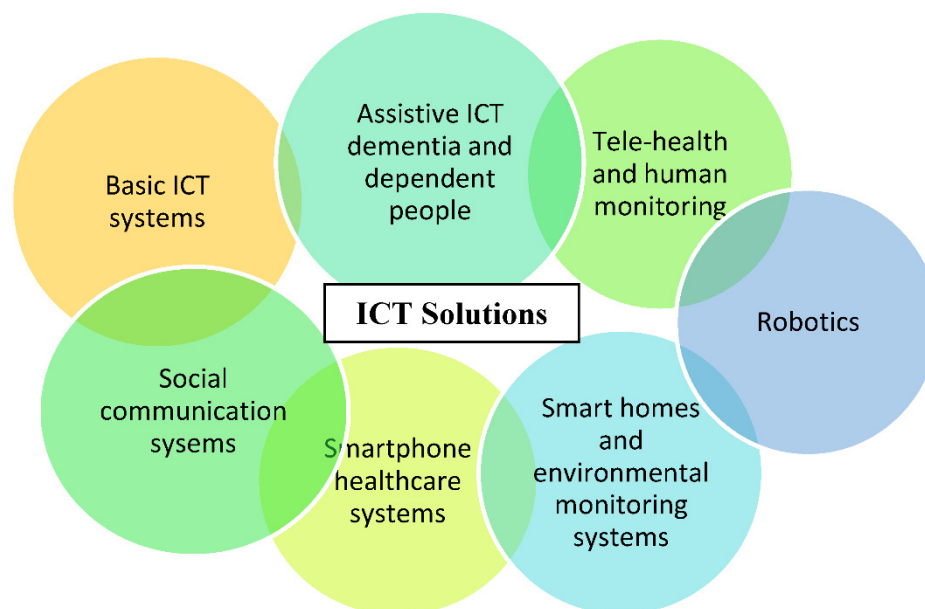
Basic ICT systems

Assistive ICT dementia and dependent people

Tele-health and human monitoring

ICT Solutions

Robotics

Social communication sysems

Smartphone healthcare systems

Smart homes and environmental monitoring systems